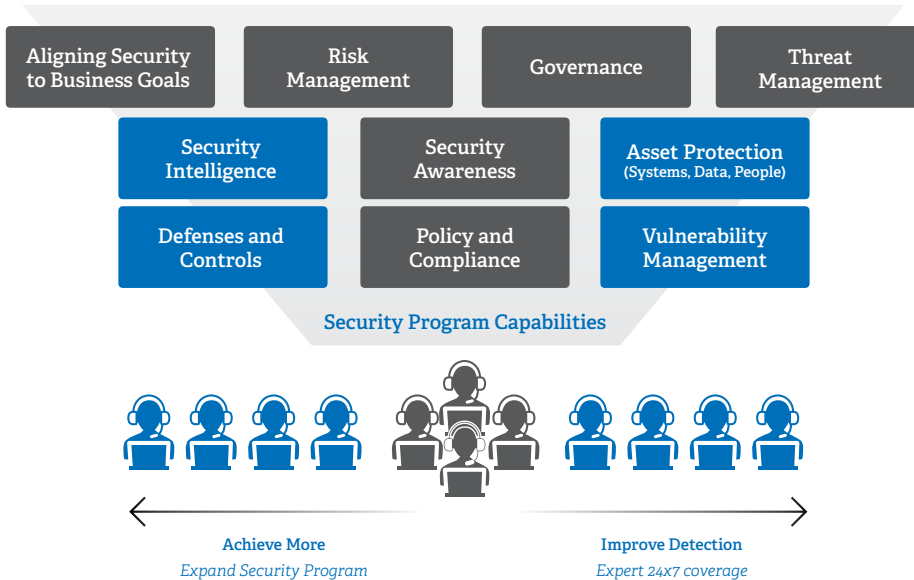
Aligning Security to Business Goals

Risk Management

Governance

Threat Management

Security Intelligence

Security Awareness

Asset Protection (Systems, Data, People)

Defenses and Controls

Policy and Compliance

Vulnerability Management

Security Program Capabilities

Achieve More
Expand Security Program

Improve Detection
Expert 24x7 coverage